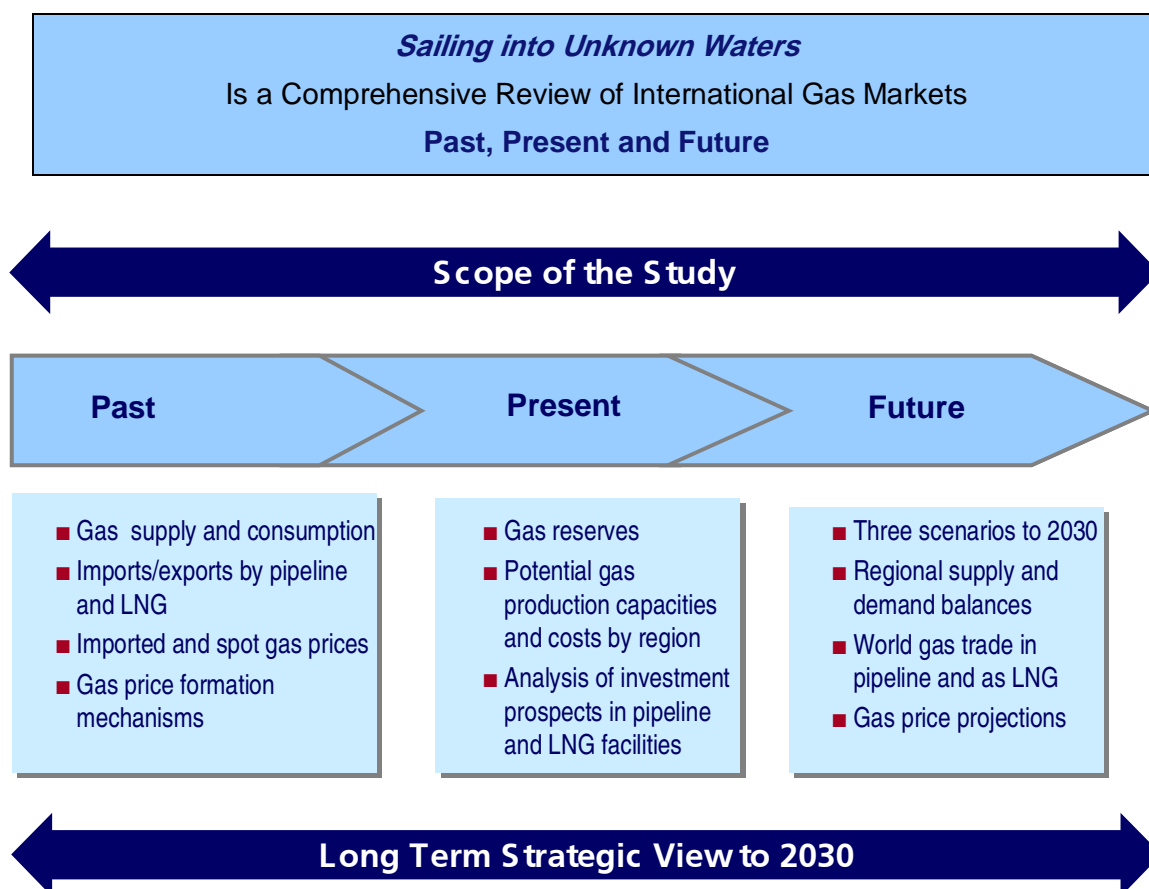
*Sailing into Unknown Waters*

Is a Comprehensive Review of International Gas Markets

**Past, Present and Future**

**Scope of the Study**

**Past**

**Present**

**Future**

- Gas supply and consumption
- Imports/exports by pipeline and LNG
- Imported and spot gas prices
- Gas price formation mechanisms

- Gas reserves
- Potential gas production capacities and costs by region
- Analysis of investment prospects in pipeline and LNG facilities

- Three scenarios to 2030
- Regional supply and demand balances
- World gas trade in pipeline and as LNG
- Gas price projections

**Long Term Strategic View to 2030**